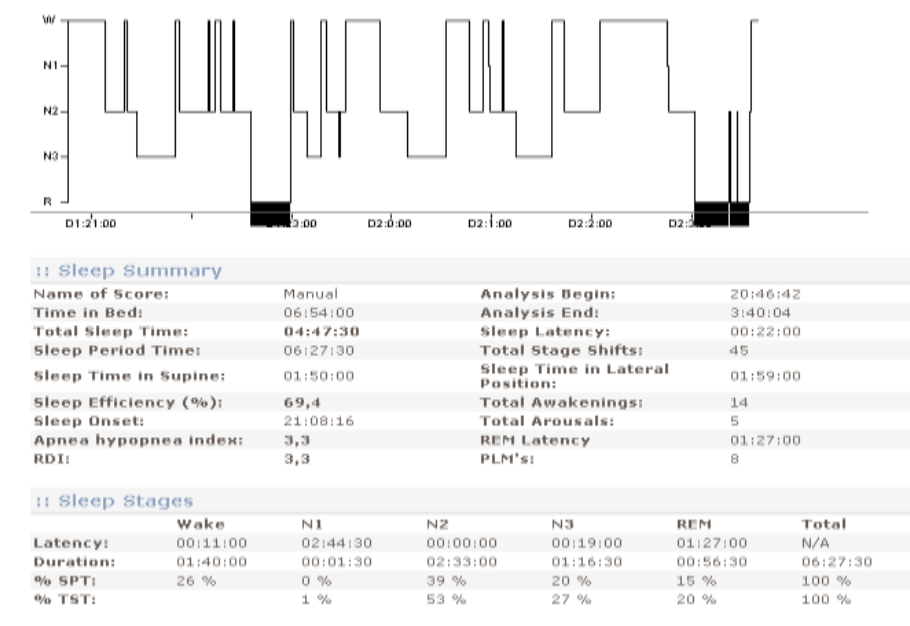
W
N1
N2
N3
R
D1:21:00
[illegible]3:00
D2:0:00
D2:1:00
D2:2:00
D2:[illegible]

:: Sleep Summary

| | | | |
|---|---|---|---|
| Name of Score: | Manual | Analysis Begin: | 20:46:42 |
| Time in Bed: | 06:54:00 | Analysis End: | 3:40:04 |
| Total Sleep Time: | 04:47:30 | Sleep Latency: | 00:22:00 |
| Sleep Period Time: | 06:27:30 | Total Stage Shifts: | 45 |
| Sleep Time in Supine: | 01:50:00 | Sleep Time in Lateral Position: | 01:59:00 |
| Sleep Efficiency (%): | 69,4 | Total Awakenings: | 14 |
| Sleep Onset: | 21:08:16 | Total Arousals: | 5 |
| Apnea hypopnea index: | 3,3 | REM Latency | 01:27:00 |
| RDI: | 3,3 | PLM's: | 8 |

:: Sleep Stages

| | Wake | N1 | N2 | N3 | REM | Total |
|---|---|---|---|---|---|---|
| Latency: | 00:11:00 | 02:44:30 | 00:00:00 | 00:19:00 | 01:27:00 | N/A |
| Duration: | 01:40:00 | 00:01:30 | 02:33:00 | 01:16:30 | 00:56:30 | 06:27:30 |
| % SPT: | 26 % | 0 % | 39 % | 20 % | 15 % | 100 % |
| % TST: | | 1 % | 53 % | 27 % | 20 % | 100 % |